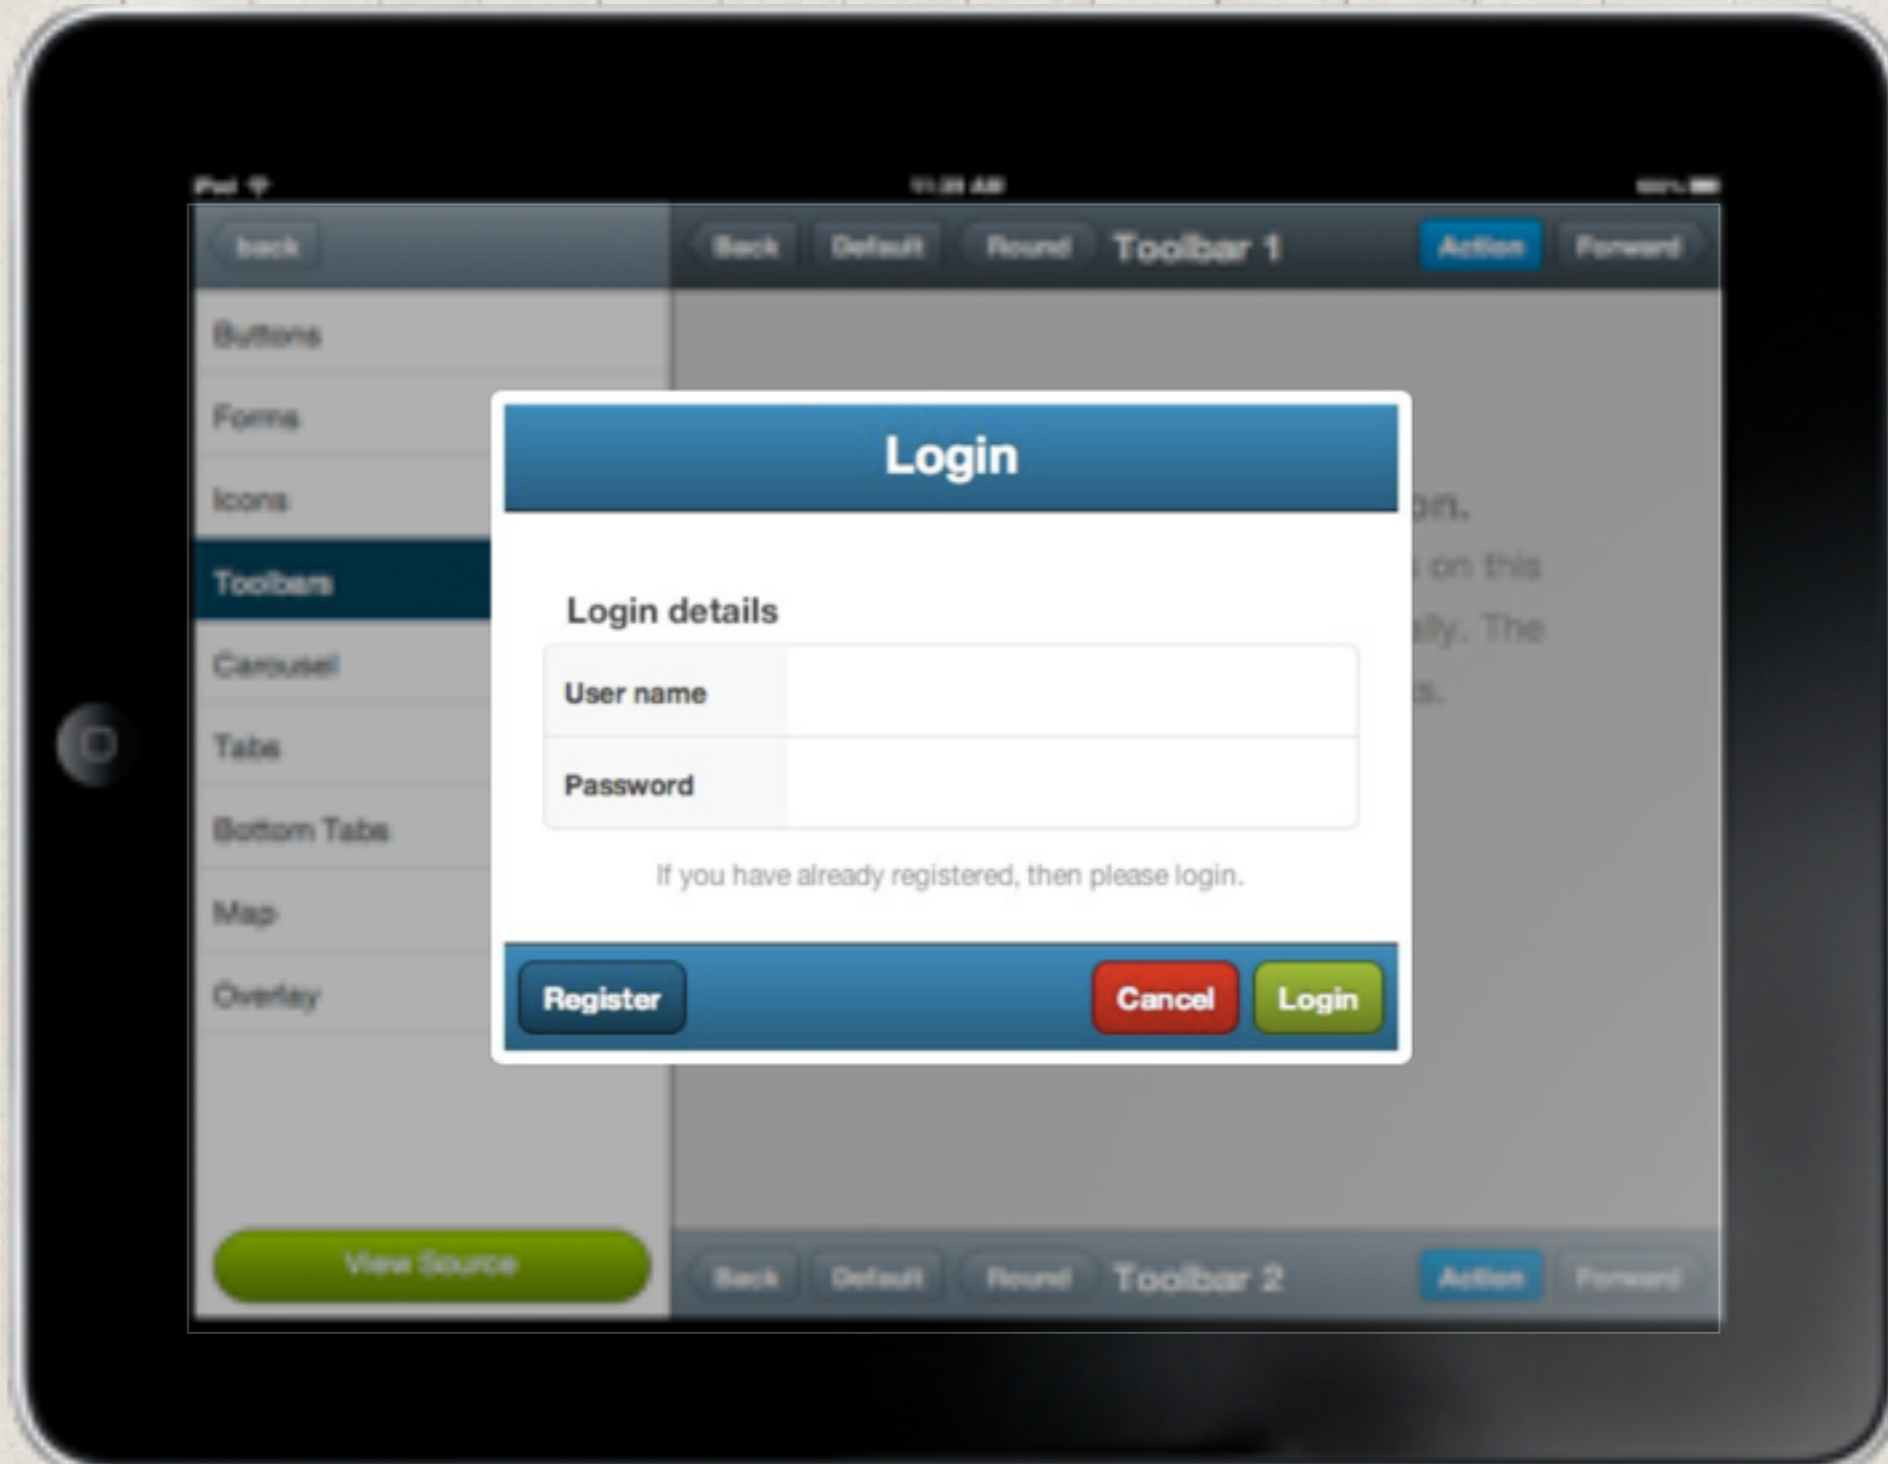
iPad
11:28 AM
100%

back

Back Default Round Toolbar 1 Action Forward

Buttons
Forms
Icons
Toolbars
Carousel
Tabs
Bottom Tabs
Map
Overlay

View Source

Login

Login details

User name
Password

If you have already registered, then please login.

Register Cancel Login

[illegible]on.
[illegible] on this
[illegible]ally. The
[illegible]s.

Back Default Round Toolbar 2 Action Forward